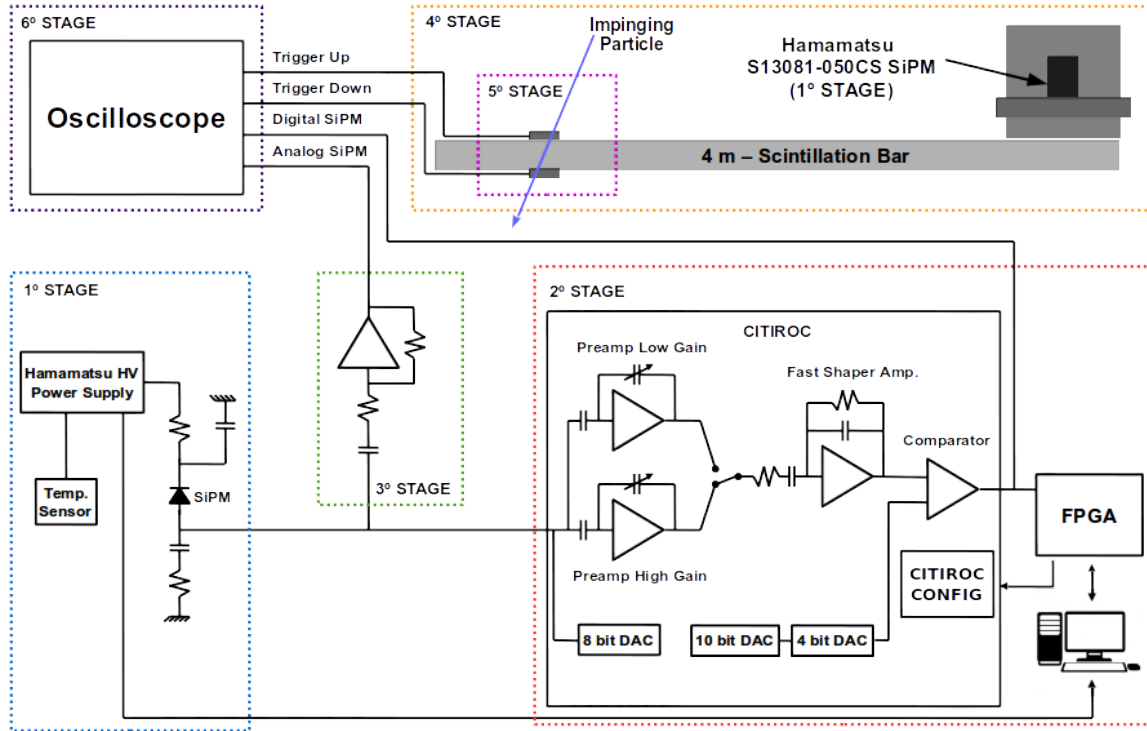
6º STAGE

Oscilloscope

Trigger Up

Trigger Down

Digital SiPM

Analog SiPM

4º STAGE

Impinging Particle

5º STAGE

Hamamatsu S13081-050CS SiPM (1º STAGE)

4 m – Scintillation Bar

1º STAGE

Hamamatsu HV Power Supply

Temp. Sensor

SiPM

3º STAGE

2º STAGE

CITIROC

Preamp Low Gain

Fast Shaper Amp.

Comparator

Preamp High Gain

FPGA

CITIROC CONFIG

8 bit DAC

10 bit DAC

4 bit DAC